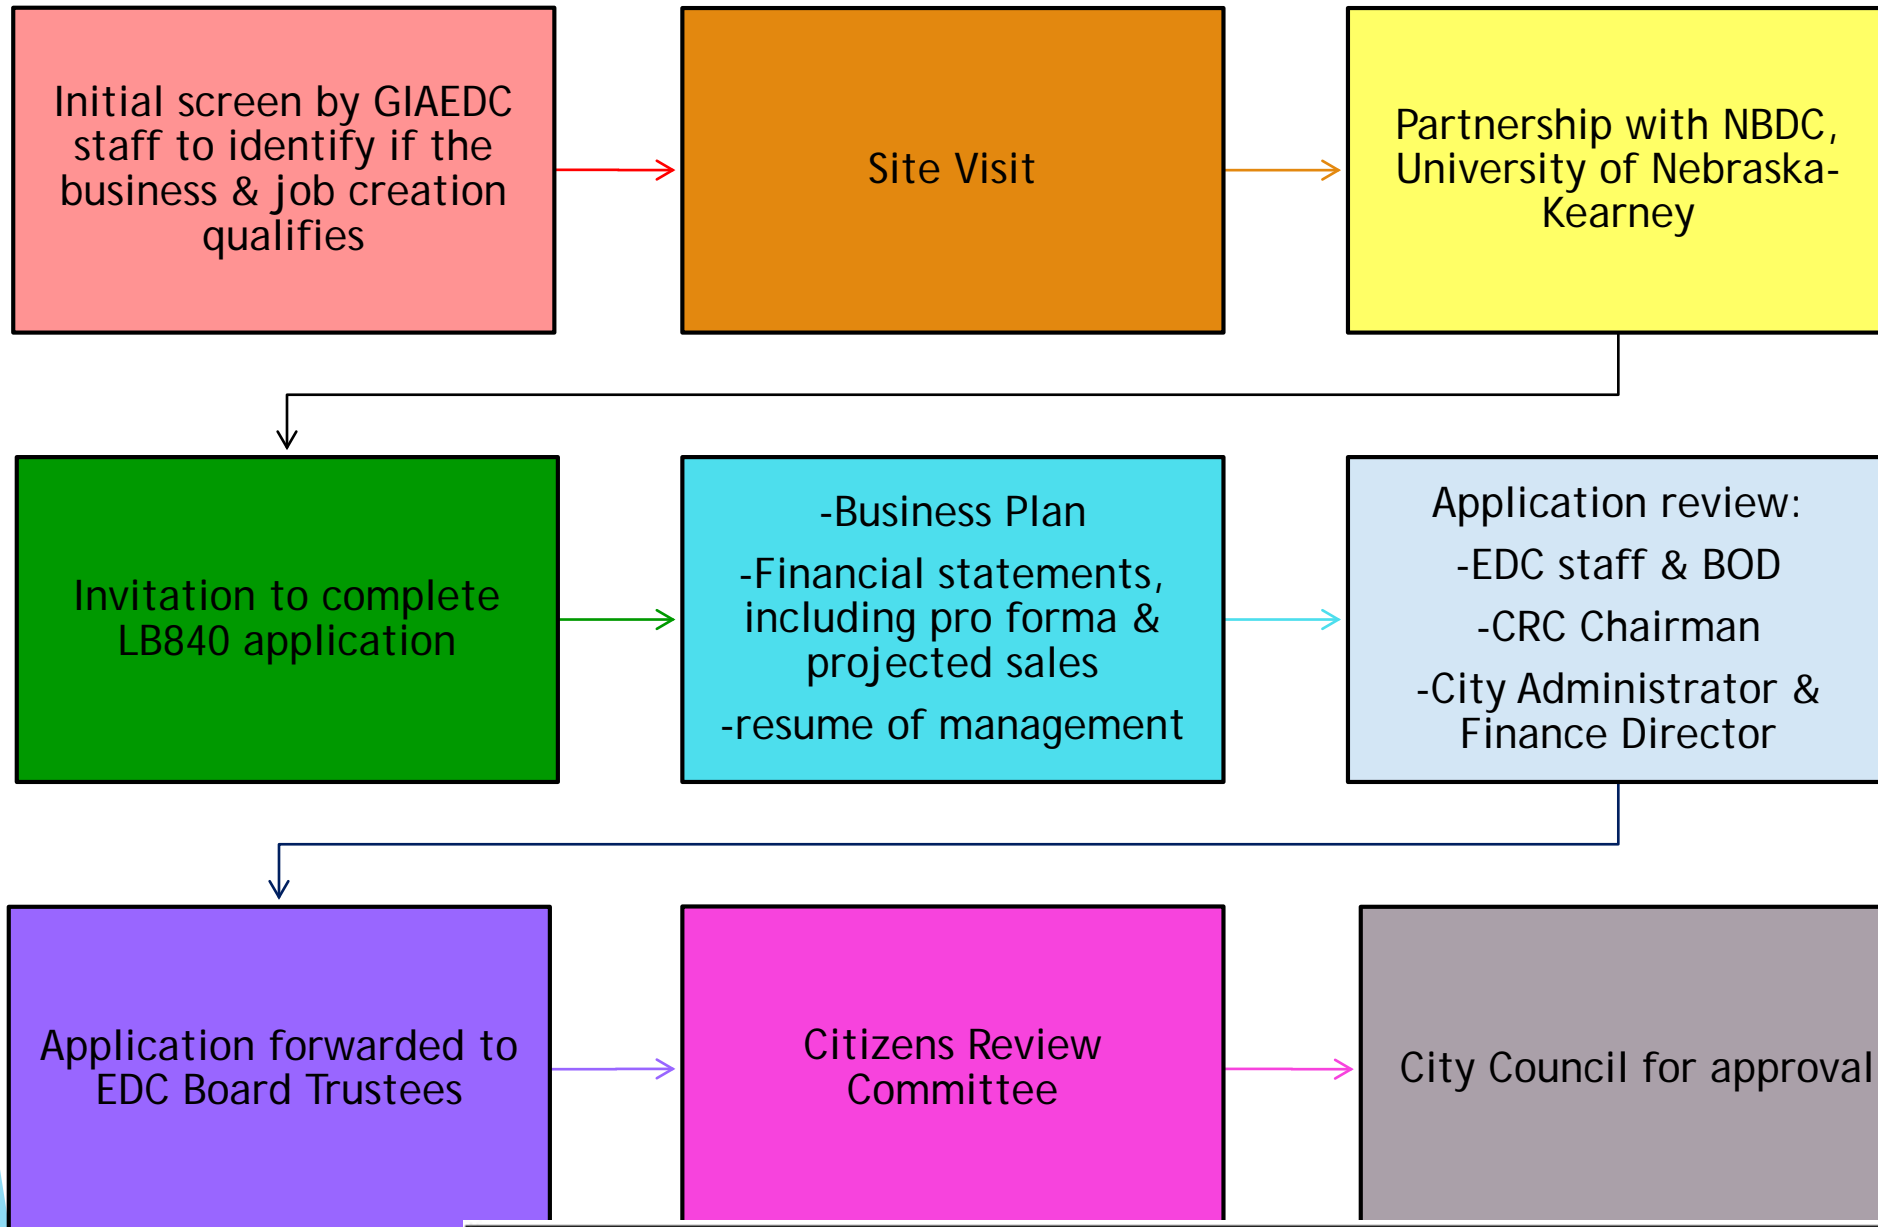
Initial screen by GIAEDC staff to identify if the business & job creation qualifies

Site Visit

Partnership with NBDC, University of Nebraska-Kearney

Invitation to complete LB840 application

-Business Plan

-Financial statements, including pro forma & projected sales

-resume of management

Application review:

-EDC staff & BOD

-CRC Chairman

-City Administrator & Finance Director

Application forwarded to EDC Board Trustees

Citizens Review Committee

City Council for approval